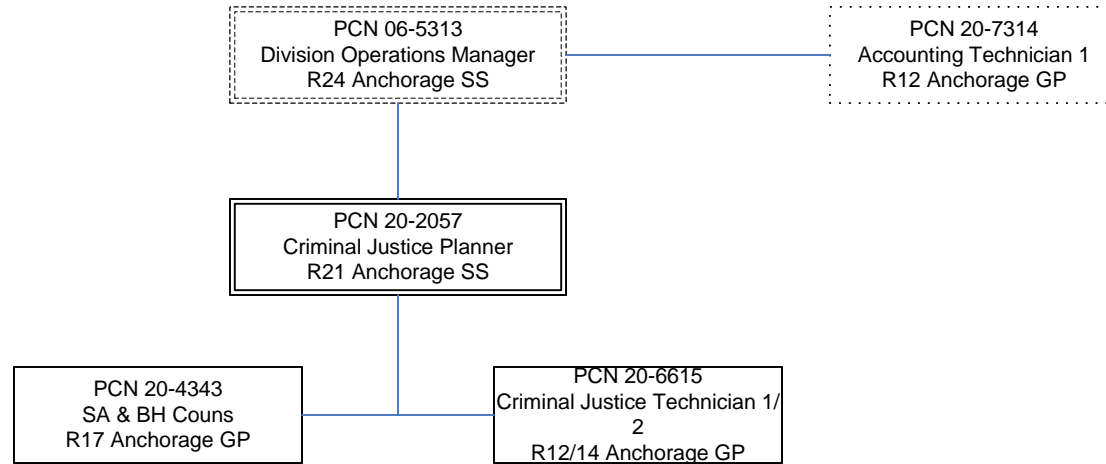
PCN 06-5313
Division Operations Manager
R24 Anchorage SS

PCN 20-7314
Accounting Technician 1
R12 Anchorage GP

PCN 20-2057
Criminal Justice Planner
R21 Anchorage SS

PCN 20-4343
SA & BH Couns
R17 Anchorage GP

PCN 20-6615
Criminal Justice Technician 1/2
R12/14 Anchorage GP